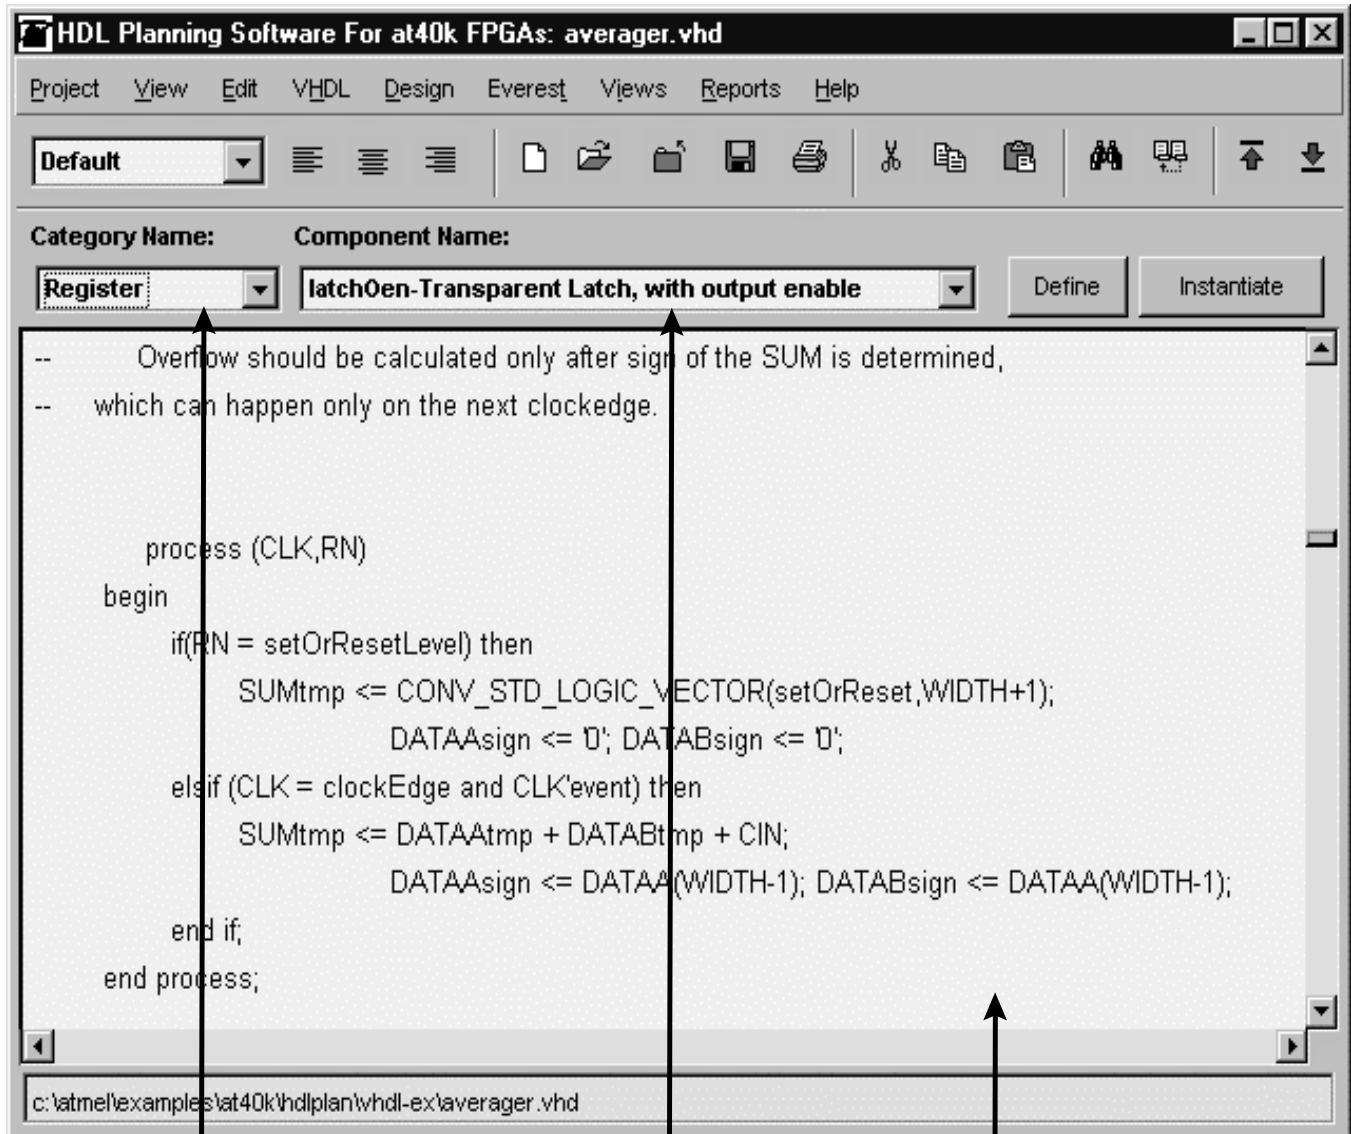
HDL Planning Software For at40k FPGAs: averager.vhd

Project View Edit VHDL Design Everest Views Reports Help

Default

Category Name: Component Name:

Register latch0en-Transparent Latch, with output enable Define Instantiate

-- Overflow should be calculated only after sign of the SUM is determined,
-- which can happen only on the next clockedge.

process (CLK,RN)
begin
if(RN = setOrResetLevel) then
SUMtmp <= CONV_STD_LOGIC_VECTOR(setOrReset,WIDTH+1);
DATAAsign <= '0'; DATABsign <= '0';
elsif (CLK = clockEdge and CLK'event) then
SUMtmp <= DATAAtmp + DATABtmp + CIN;
DATAAsign <= DATAA(WIDTH-1); DATABsign <= DATAA(WIDTH-1);
end if;
end process;

c:\atmel\examples\at40k\hdlplan\vhdl-ex\averager.vhd